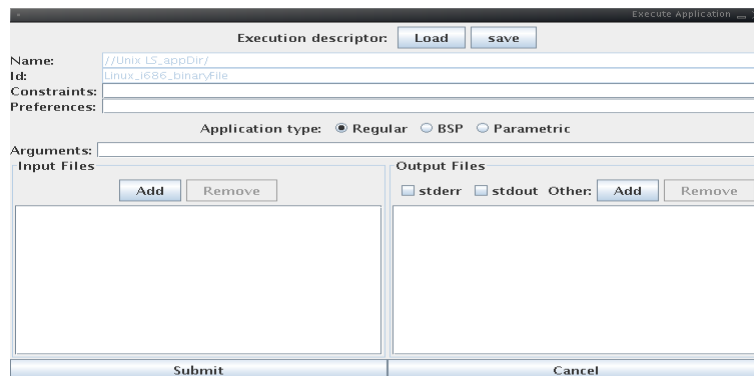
Execute Application

Execution descriptor: Load save

Name: //Unix LS_appDir/
Id: Linux_i686_binaryFile
Constraints:
Preferences:

Application type: Regular BSP Parametric

Arguments:

Input Files
Add Remove

Output Files
stderr stdout Other: Add Remove

Submit
Cancel